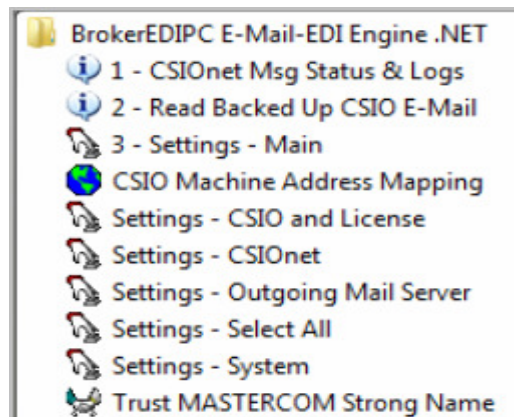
BrokerEDIPC E-Mail-EDI Engine .NET
1 - CSIOnet Msg Status & Logs
2 - Read Backed Up CSIO E-Mail
3 - Settings - Main
CSIO Machine Address Mapping
Settings - CSIO and License
Settings - CSIOnet
Settings - Outgoing Mail Server
Settings - Select All
Settings - System
Trust MASTERCOM Strong Name